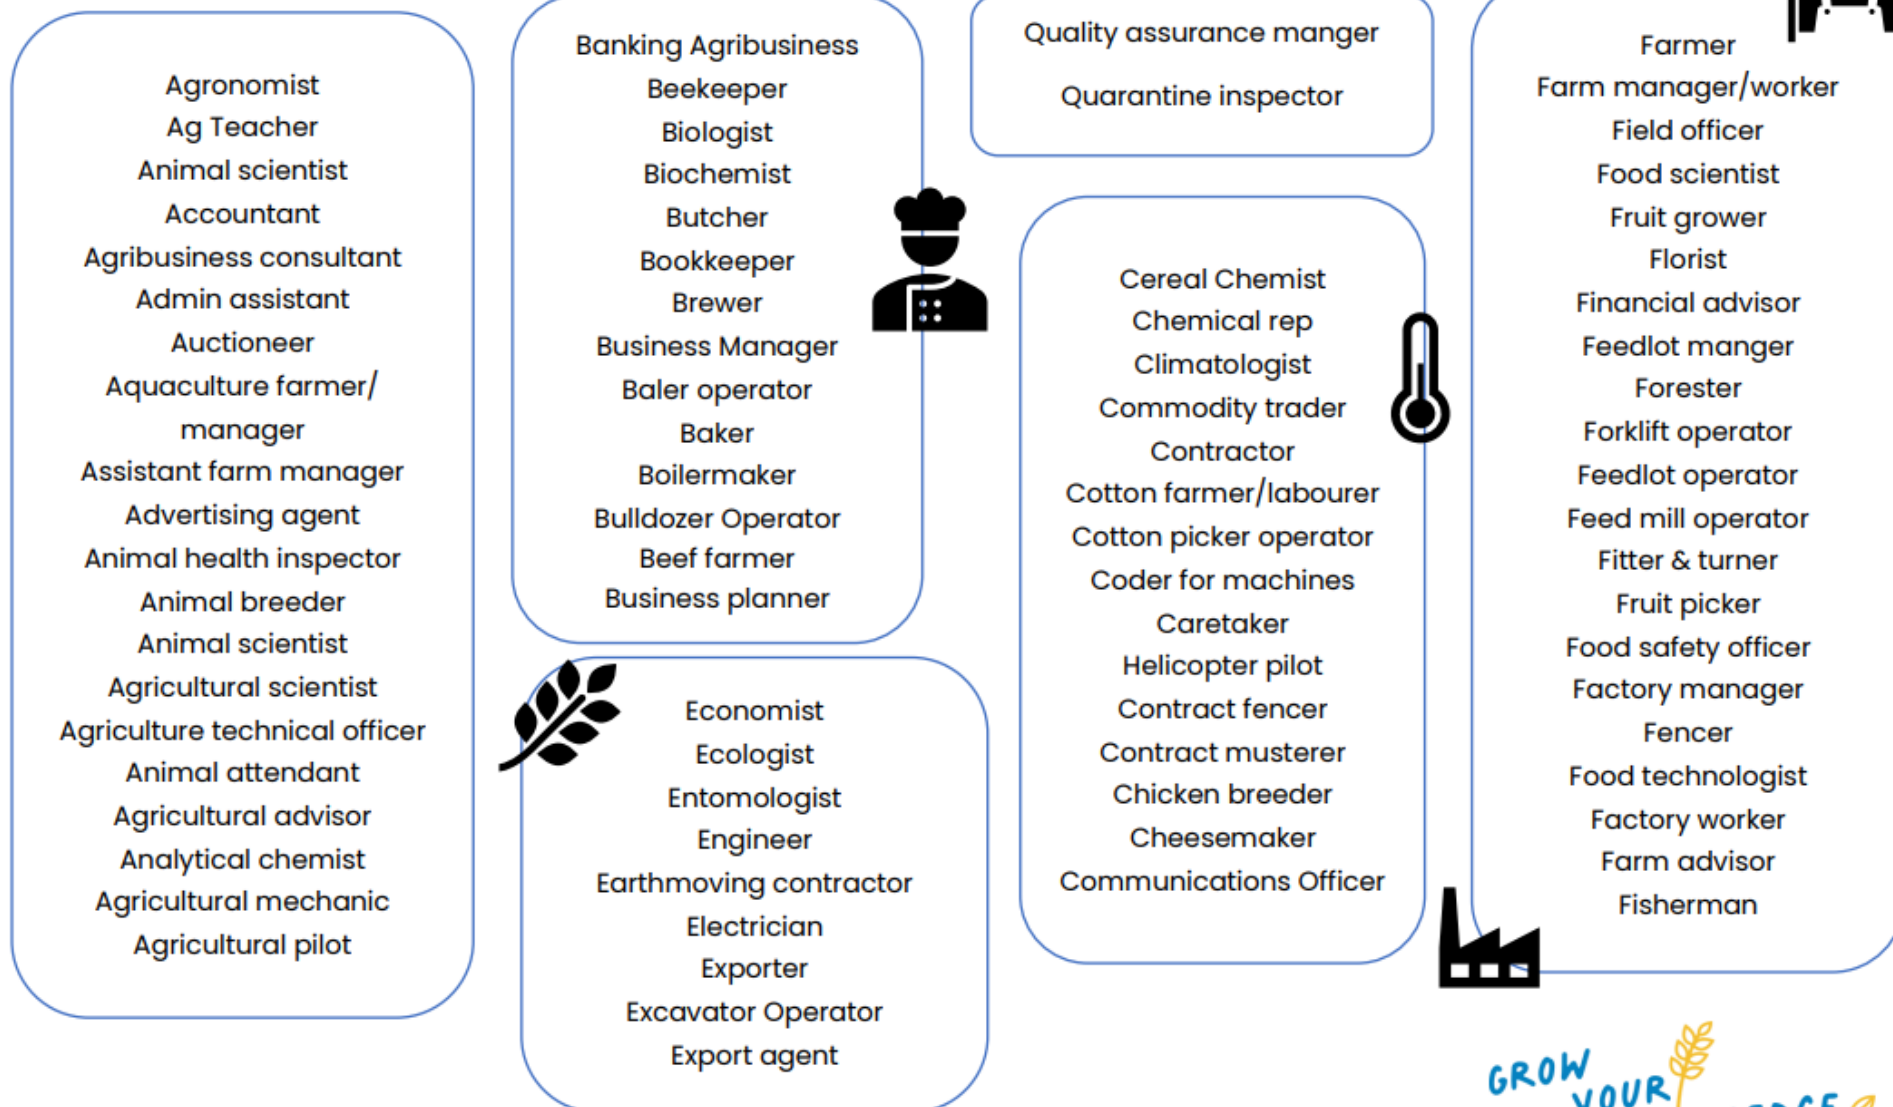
Agronomist
Ag Teacher
Animal scientist
Accountant
Agribusiness consultant
Admin assistant
Auctioneer
Aquaculture farmer/ manager
Assistant farm manager
Advertising agent
Animal health inspector
Animal breeder
Animal scientist
Agricultural scientist
Agriculture technical officer
Animal attendant
Agricultural advisor
Analytical chemist
Agricultural mechanic
Agricultural pilot

Banking Agribusiness
Beekeeper
Biologist
Biochemist
Butcher
Bookkeeper
Brewer
Business Manager
Baler operator
Baker
Boilermaker
Bulldozer Operator
Beef farmer
Business planner

Economist
Ecologist
Entomologist
Engineer
Earthmoving contractor
Electrician
Exporter
Excavator Operator
Export agent

Quality assurance manger
Quarantine inspector

Cereal Chemist
Chemical rep
Climatologist
Commodity trader
Contractor
Cotton farmer/labourer
Cotton picker operator
Coder for machines
Caretaker
Helicopter pilot
Contract fencer
Contract musterer
Chicken breeder
Cheesemaker
Communications Officer

Farmer
Farm manager/worker
Field officer
Food scientist
Fruit grower
Florist
Financial advisor
Feedlot manger
Forester
Forklift operator
Feedlot operator
Feed mill operator
Fitter & turner
Fruit picker
Food safety officer
Factory manager
Fencer
Food technologist
Factory worker
Farm advisor
Fisherman

GROW YOUR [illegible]